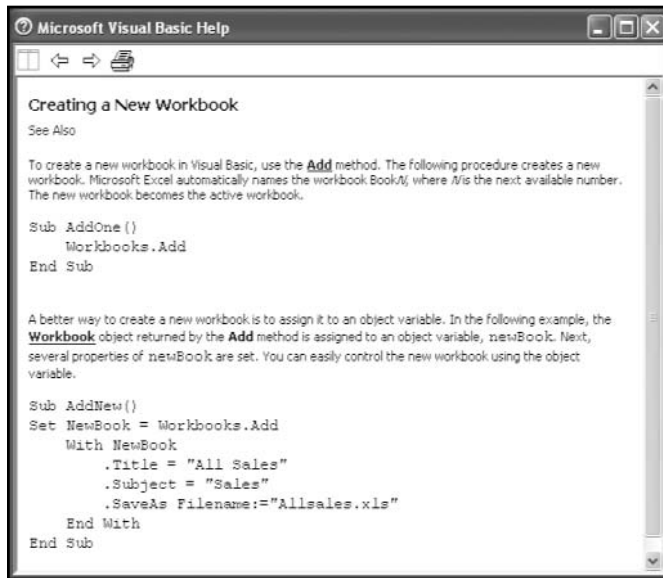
Microsoft Visual Basic Help

Creating a New Workbook

See Also

To create a new workbook in Visual Basic, use the **Add** method. The following procedure creates a new workbook. Microsoft Excel automatically names the workbook Book*N*, where *N* is the next available number. The new workbook becomes the active workbook.

```
Sub AddOne()
    Workbooks.Add
End Sub
```

A better way to create a new workbook is to assign it to an object variable. In the following example, the **Workbook** object returned by the **Add** method is assigned to an object variable, newBook. Next, several properties of newBook are set. You can easily control the new workbook using the object variable.

```
Sub AddNew()
Set NewBook = Workbooks.Add
    With NewBook
        .Title = "All Sales"
        .Subject = "Sales"
        .SaveAs Filename:="Allsales.xls"
    End With
End Sub
```